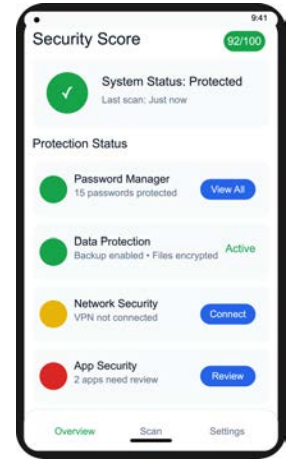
9:41

Security Score 92/100

System Status: Protected
Last scan: Just now

Protection Status

Password Manager
15 passwords protected
View All

Data Protection
Backup enabled • Files encrypted
Active

Network Security
VPN not connected
Connect

App Security
2 apps need review
Review

Overview Scan Settings